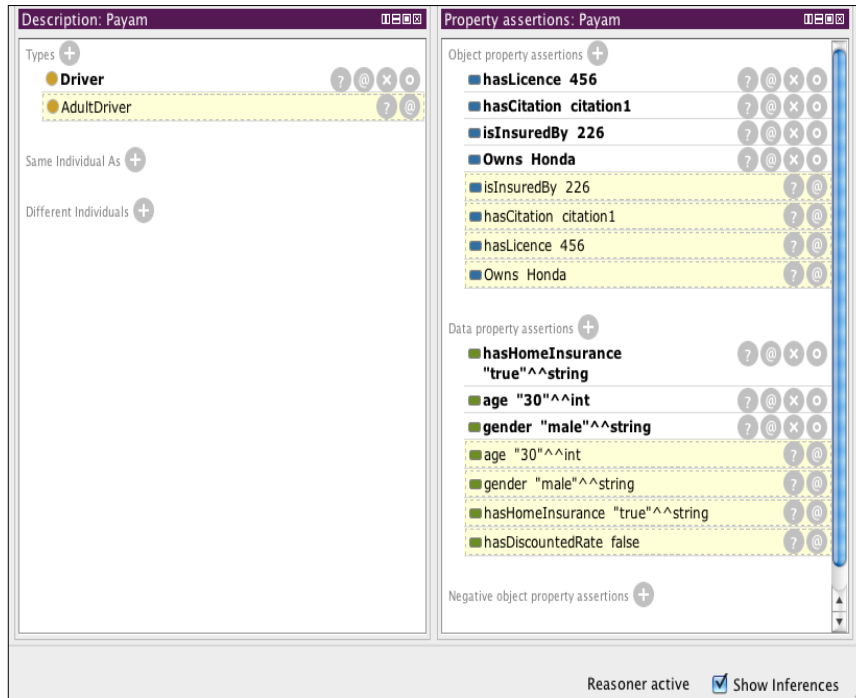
Description: Payam

Types

Driver

AdultDriver

Same Individual As

Different Individuals

Property assertions: Payam

Object property assertions

hasLicence 456

hasCitation citation1

isInsuredBy 226

Owns Honda

isInsuredBy 226

hasCitation citation1

hasLicence 456

Owns Honda

Data property assertions

hasHomeInsurance "true"^^string

age "30"^^int

gender "male"^^string

age "30"^^int

gender "male"^^string

hasHomeInsurance "true"^^string

hasDiscountedRate false

Negative object property assertions

Reasoner active

Show Inferences